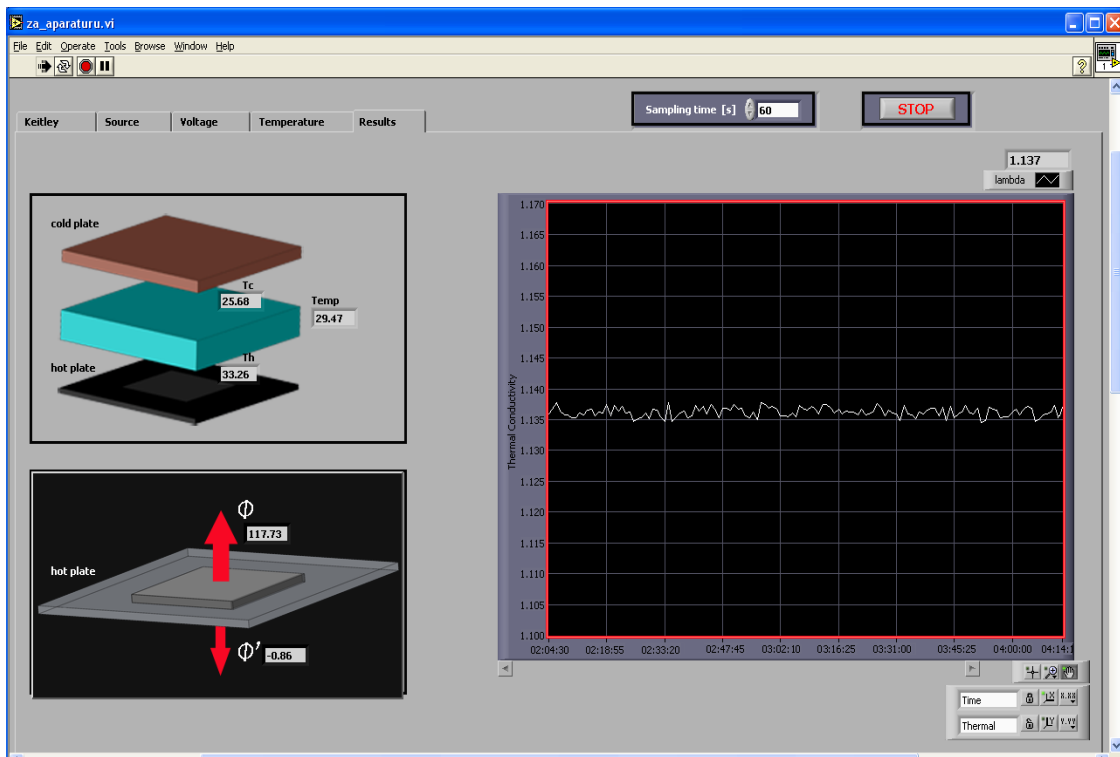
za_aparaturu.vi

File Edit Operate Tools Browse Window Help

Keitley | Source | Voltage | Temperature | Results

Sampling time [s] 60

STOP

1.137
lambda

cold plate
Tc
25.68
Temp
29.47
Th
33.26
hot plate

$\Phi$
117.73
hot plate
$\Phi'$
-0.86

Thermal Conductivity
1.170
1.165
1.160
1.155
1.150
1.145
1.140
1.135
1.130
1.125
1.120
1.115
1.110
1.105
1.100
02:04:30 02:18:55 02:33:20 02:47:45 03:02:10 03:16:25 03:31:00 03:45:25 04:00:00 04:14:1

Time
Thermal